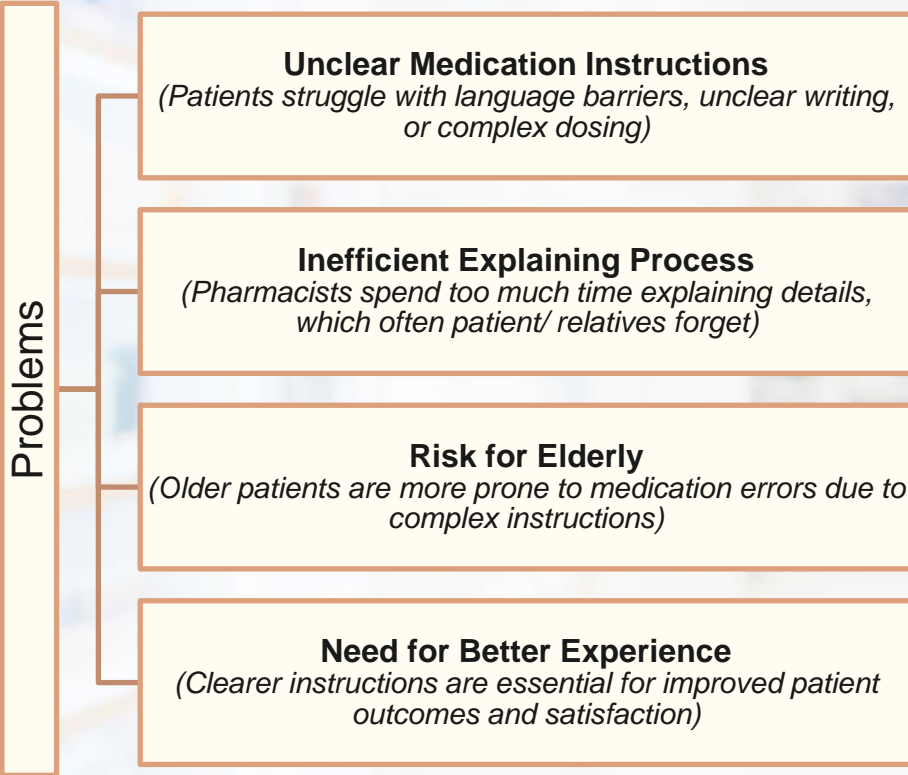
Problems

Unclear Medication Instructions
(Patients struggle with language barriers, unclear writing, or complex dosing)

Inefficient Explaining Process
(Pharmacists spend too much time explaining details, which often patient/ relatives forget)

Risk for Elderly
(Older patients are more prone to medication errors due to complex instructions)

Need for Better Experience
(Clearer instructions are essential for improved patient outcomes and satisfaction)